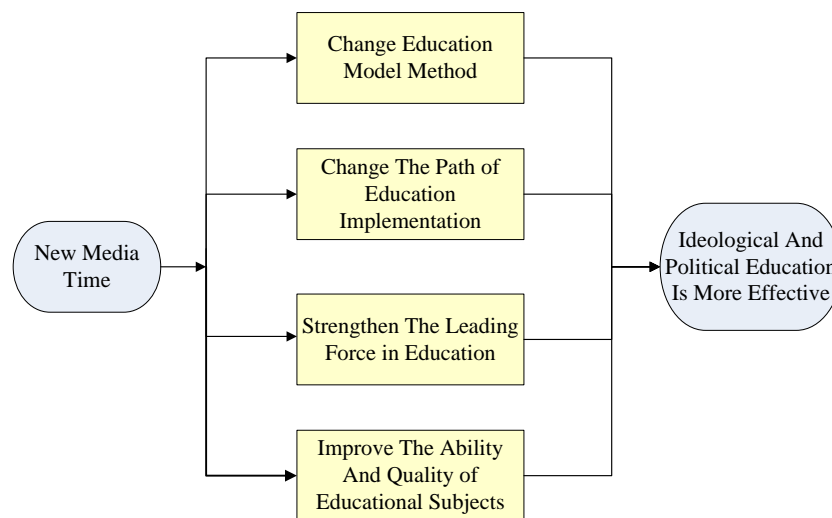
New Media Time

Change Education Model Method

Change The Path of Education Implementation

Strengthen The Leading Force in Education

Improve The Ability And Quality of Educational Subjects

Ideological And Political Education Is More Effective